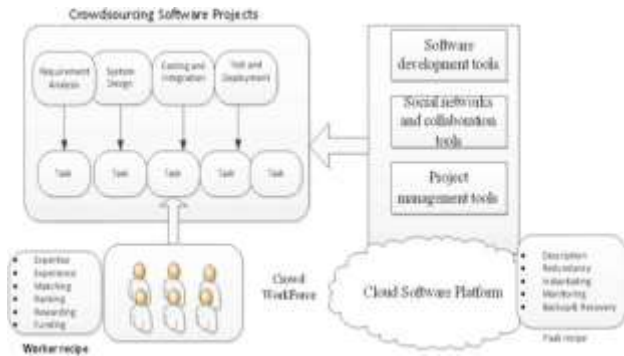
Crowdsourcing Software Projects

Requirement Analysis

System Design

Coding and Integration

Test and Deployment

Task

Task

Task

Task

Task

Software development tools

Social networks and collaboration tools

Project management tools

Expertise
Experience
Matching
Ranking
Rewarding
Funding

Worker recipe

Crowd WorkForce

Cloud Software Platform

Description
Redundancy
Undertaking
Monitoring
Backup& Recovery

Task recipe